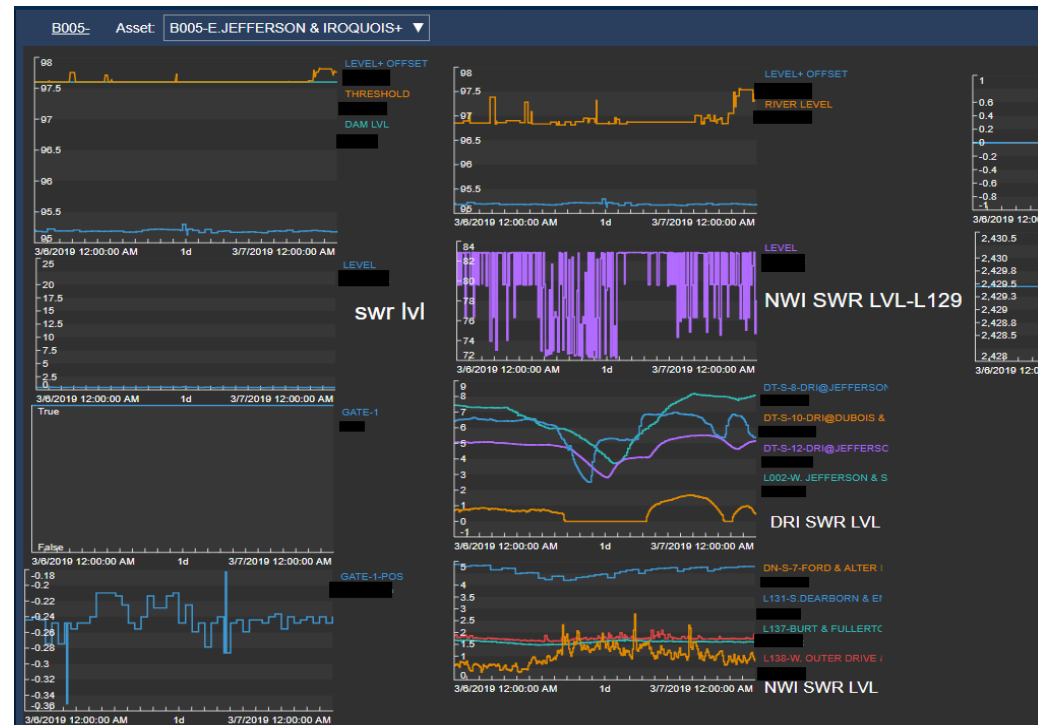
B005- Asset: B005-E.JEFFERSON & IROQUOIS+ ▼

98
97.5
97
96.5
96
95.5
95
3/6/2019 12:00:00 AM 1d 3/7/2019 12:00:00 AM
LEVEL+ OFFSET
THRESHOLD
DAM LVL

25
20
17.5
15
12.5
10
7.5
5
2.5
0
3/6/2019 12:00:00 AM 1d 3/7/2019 12:00:00 AM
LEVEL
swr lvl

True
False
3/6/2019 12:00:00 AM 1d 3/7/2019 12:00:00 AM
GATE-1

-0.18
-0.2
-0.22
-0.24
-0.26
-0.28
-0.3
-0.32
-0.34
-0.36
3/6/2019 12:00:00 AM 1d 3/7/2019 12:00:00 AM
GATE-1-POS

98
97.5
97
96.5
96
95.5
95
3/6/2019 12:00:00 AM 1d 3/7/2019 12:00:00 AM
LEVEL+ OFFSET
RIVER LEVEL

84
82
80
78
76
74
72
3/6/2019 12:00:00 AM 1d 3/7/2019 12:00:00 AM
LEVEL
NWI SWR LVL-L129

9
8
7
6
5
4
3
2
1
0
-1
3/6/2019 12:00:00 AM 1d 3/7/2019 12:00:00 AM
DT-S-8-DRI@JEFFERSON
DT-S-10-DRI@DUBOIS &
DT-S-12-DRI@JEFFERSC
L002-W. JEFFERSON & S
DRI SWR LVL

5
4.5
4
3.5
3
2.5
2
1.5
1
0.5
0
3/6/2019 12:00:00 AM 1d 3/7/2019 12:00:00 AM
DN-S-7-FORD & ALTER I
L131-S.DEARBORN & EI
L137-BURT & FULLERTC
L138-W. OUTER DRIVE &
NWI SWR LVL

1
0.6
0.4
0.2
0
-0.2
-0.4
-0.6
-0.8
-1
3/6/2019 12

2,430.5
2,430
2,429.8
2,429.5
2,429.3
2,429
2,428.8
2,428.5
2,428
3/6/2019 12